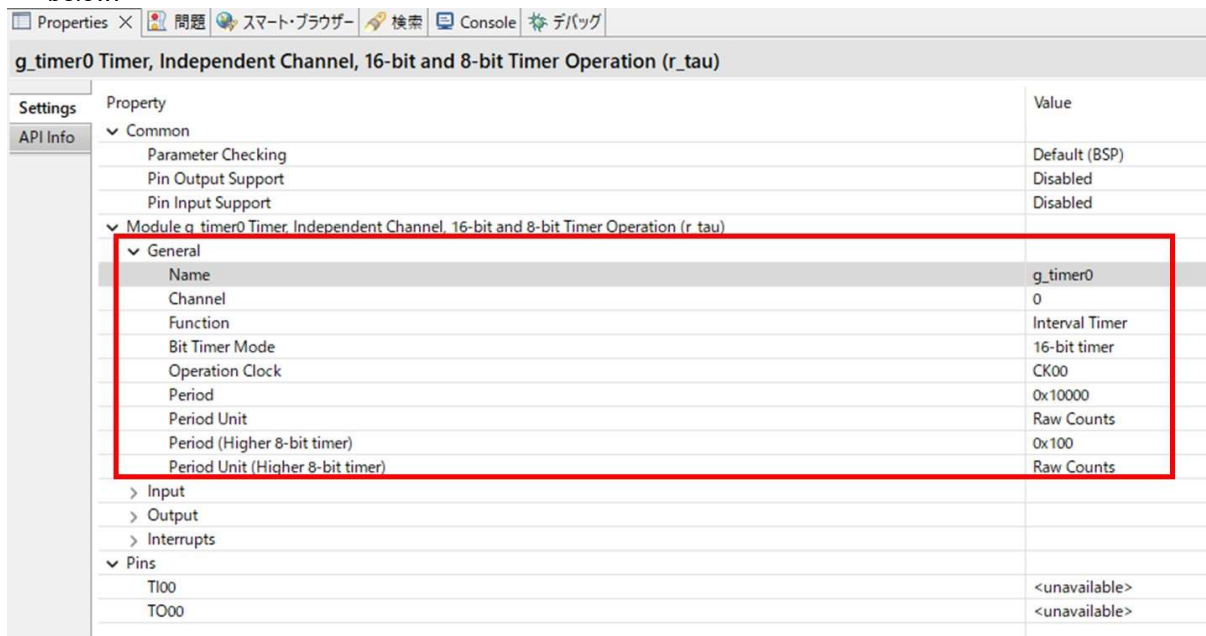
Properties × 問題 スマート・ブラウザー 検索 Console デバッグ

g_timer0 Timer, Independent Channel, 16-bit and 8-bit Timer Operation (r_tau)

Settings
API Info

| Property | Value |
|---|---|
| Common | |
| Parameter Checking | Default (BSP) |
| Pin Output Support | Disabled |
| Pin Input Support | Disabled |
| Module g_timer0 Timer, Independent Channel, 16-bit and 8-bit Timer Operation (r_tau) | |
| General | |
| Name | g_timer0 |
| Channel | 0 |
| Function | Interval Timer |
| Bit Timer Mode | 16-bit timer |
| Operation Clock | CK00 |
| Period | 0x10000 |
| Period Unit | Raw Counts |
| Period (Higher 8-bit timer) | 0x100 |
| Period Unit (Higher 8-bit timer) | Raw Counts |
| Input | |
| Output | |
| Interrupts | |
| Pins | |
| TI00 | <unavailable> |
| TO00 | <unavailable> |